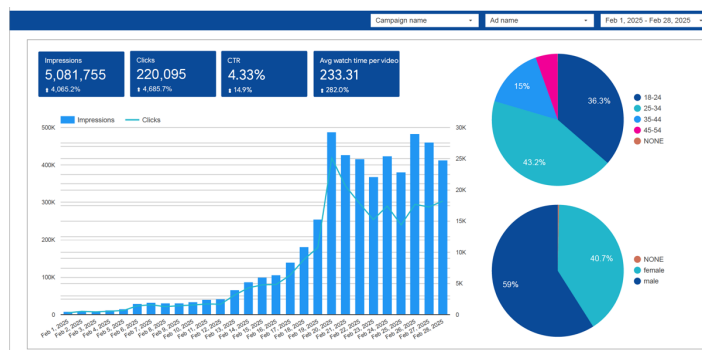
Campaign name
Ad name
Feb 1, 2025 - Feb 28, 2025

Impressions
5,081,755
4,065.2%

Clicks
220,095
4,685.7%

CTR
4.33%
14.9%

Avg watch time per video
233.31
282.0%

Impressions
Clicks

500K
400K
300K
200K
100K
0

30K
25K
20K
15K
10K
5K
0

Feb 1, 2025
Feb 2, 2025
Feb 3, 2025
Feb 4, 2025
Feb 5, 2025
Feb 6, 2025
Feb 7, 2025
Feb 8, 2025
Feb 9, 2025
Feb 10, 2025
Feb 11, 2025
Feb 12, 2025
Feb 13, 2025
Feb 14, 2025
Feb 15, 2025
Feb 16, 2025
Feb 17, 2025
Feb 18, 2025
Feb 19, 2025
Feb 20, 2025
Feb 21, 2025
Feb 22, 2025
Feb 23, 2025
Feb 24, 2025
Feb 25, 2025
Feb 26, 2025
Feb 27, 2025
Feb 28, 2025

15%
36.3%
43.2%

18-24
25-34
35-44
45-54
NONE

40.7%
59%

NONE
female
male